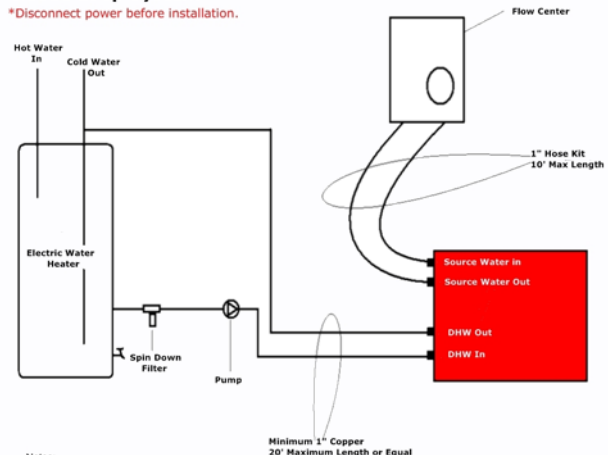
*Disconnect power before installation.

Flow Center

Hot Water In

Cold Water Out

1" Hose Kit
10' Max Length

Electric Water Heater

Source Water in

Source Water Out

DHW Out

DHW In

Spin Down Filter

Pump

Minimum 1" Copper
20' Maximum Length or Equal